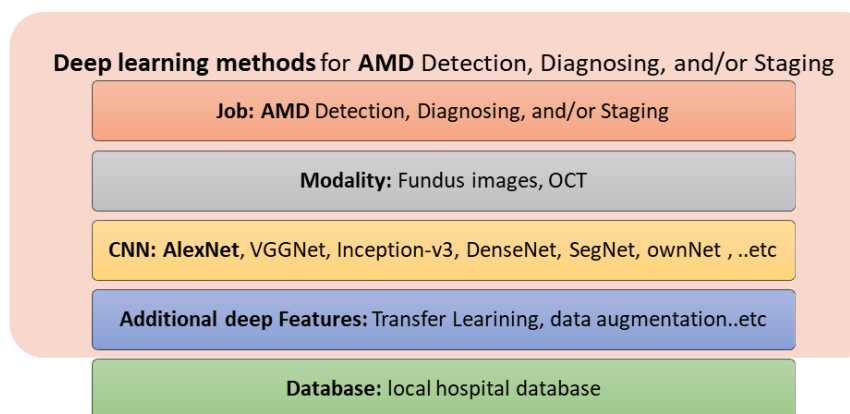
Deep learning methods for AMD Detection, Diagnosing, and/or Staging

Job: AMD Detection, Diagnosing, and/or Staging

Modality: Fundus images, OCT

CNN: AlexNet, VGGNet, Inception-v3, DenseNet, SegNet, ownNet , ..etc

Additional deep Features: Transfer Learining, data augmentation..etc

Database: local hospital database